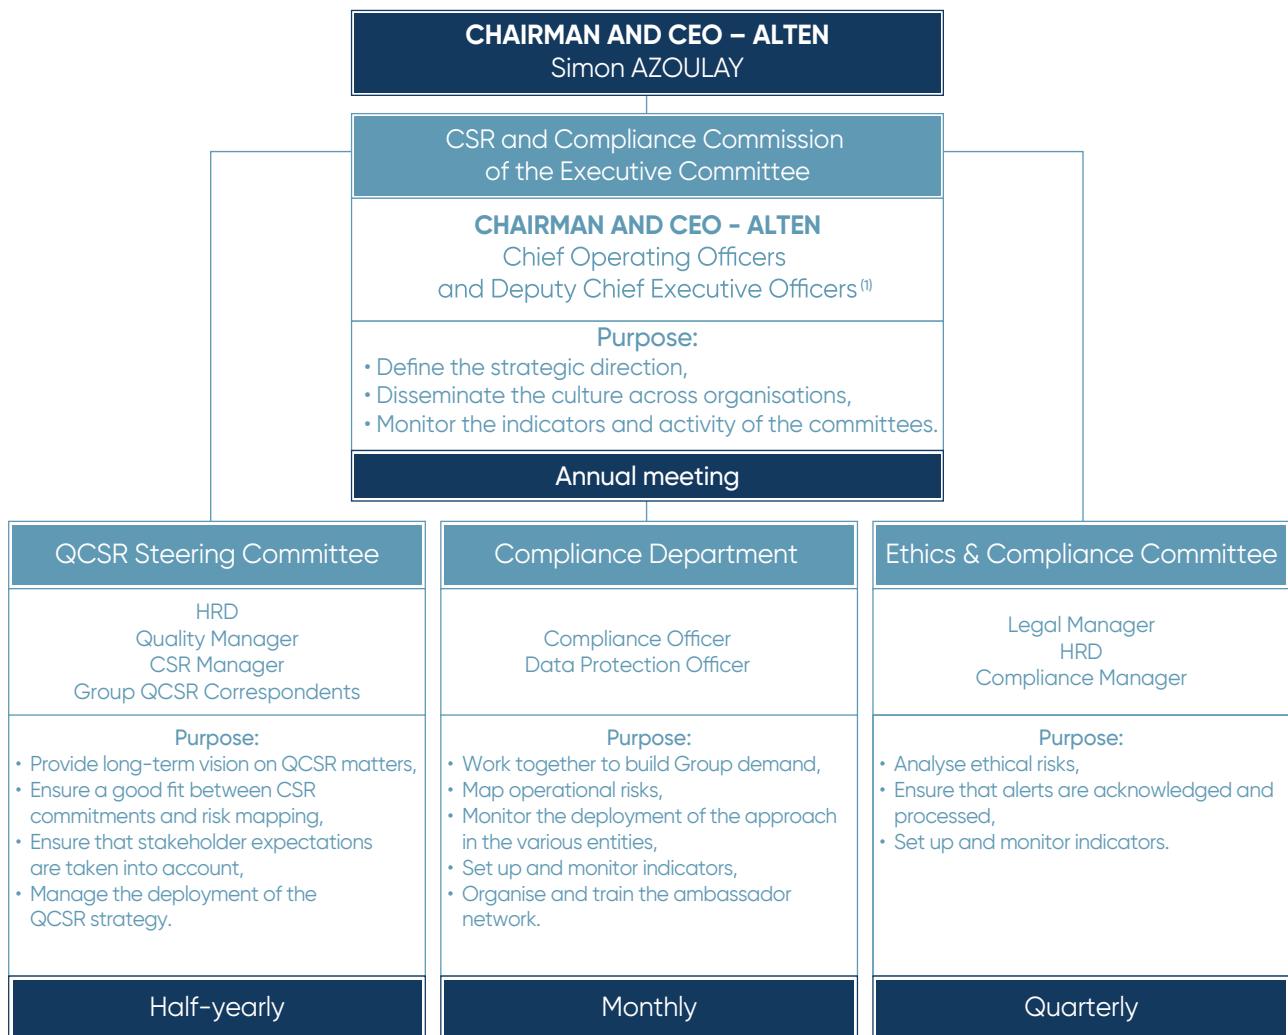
CHAIRMAN AND CEO – ALTEN
Simon AZOULAY

CSR and Compliance Commission
of the Executive Committee

CHAIRMAN AND CEO - ALTEN
Chief Operating Officers
and Deputy Chief Executive Officers$^{(1)}$

Purpose:
• Define the strategic direction,
• Disseminate the culture across organisations,
• Monitor the indicators and activity of the committees.

Annual meeting

QCSR Steering Committee

HRD
Quality Manager
CSR Manager
Group QCSR Correspondents

Purpose:
• Provide long-term vision on QCSR matters,
• Ensure a good fit between CSR commitments and risk mapping,
• Ensure that stakeholder expectations are taken into account,
• Manage the deployment of the QCSR strategy.

Half-yearly

Compliance Department

Compliance Officer
Data Protection Officer

Purpose:
• Work together to build Group demand,
• Map operational risks,
• Monitor the deployment of the approach in the various entities,
• Set up and monitor indicators,
• Organise and train the ambassador network.

Monthly

Ethics & Compliance Committee

Legal Manager
HRD
Compliance Manager

Purpose:
• Analyse ethical risks,
• Ensure that alerts are acknowledged and processed,
• Set up and monitor indicators.

Quarterly